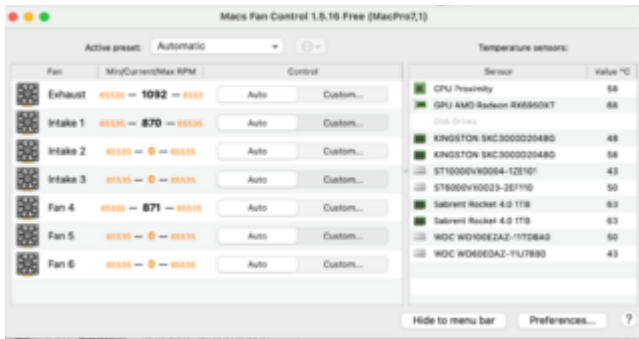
Macs Fan Control 1.5.16 Free (MacPro7,1)

Active preset: Automatic

Temperature sensors:

| Fan | Min/Current/Max RPM | Control | |
|---|---|---|---|
| Exhaust | 65535 — 1092 — 65535 | Auto | Custom... |
| Intake 1 | 65535 — 870 — 65535 | Auto | Custom... |
| Intake 2 | 65535 — 0 — 65535 | Auto | Custom... |
| Intake 3 | 65535 — 0 — 65535 | Auto | Custom... |
| Fan 4 | 65535 — 871 — 65535 | Auto | Custom... |
| Fan 5 | 65535 — 0 — 65535 | Auto | Custom... |
| Fan 6 | 65535 — 0 — 65535 | Auto | Custom... |

| Sensor | Value °C |
|---|---|
| CPU Proximity | 58 |
| GPU AMD Radeon RX6950XT | 68 |
| Disk Drives: | |
| KINGSTON SKC3000D2048G | 48 |
| KINGSTON SKC3000D2048G | 58 |
| ST10000VX0004-1ZE101 | 43 |
| ST8000VX0023-2E7110 | 50 |
| Sabrent Rocket 4.0 1TB | 63 |
| Sabrent Rocket 4.0 1TB | 63 |
| WDC WD100EZAZ-11TDBA0 | 50 |
| WDC WD60EDAZ-11U78B0 | 43 |

Hide to menu bar

Preferences...

?